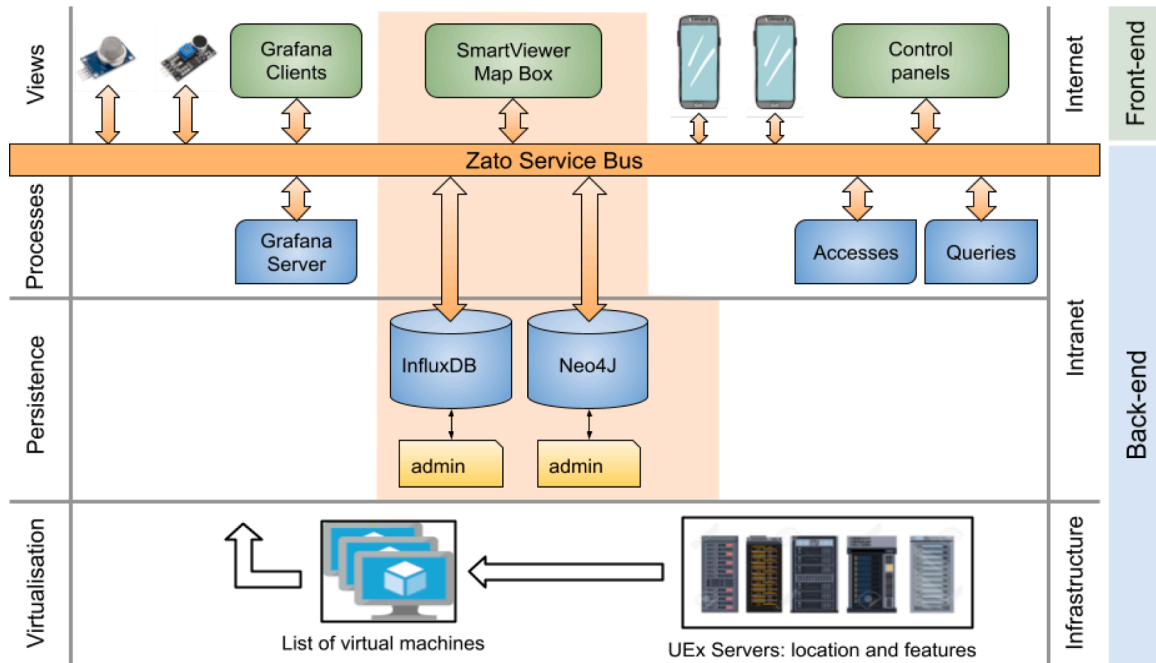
Views

Grafana Clients

SmartViewer Map Box

Control panels

Internet

Front-end

Zato Service Bus

Processes

Grafana Server

Accesses

Queries

Persistence

InfluxDB

Neo4J

admin

admin

Intranet

Back-end

Virtualisation

List of virtual machines

UEx Servers: location and features

Infrastructure